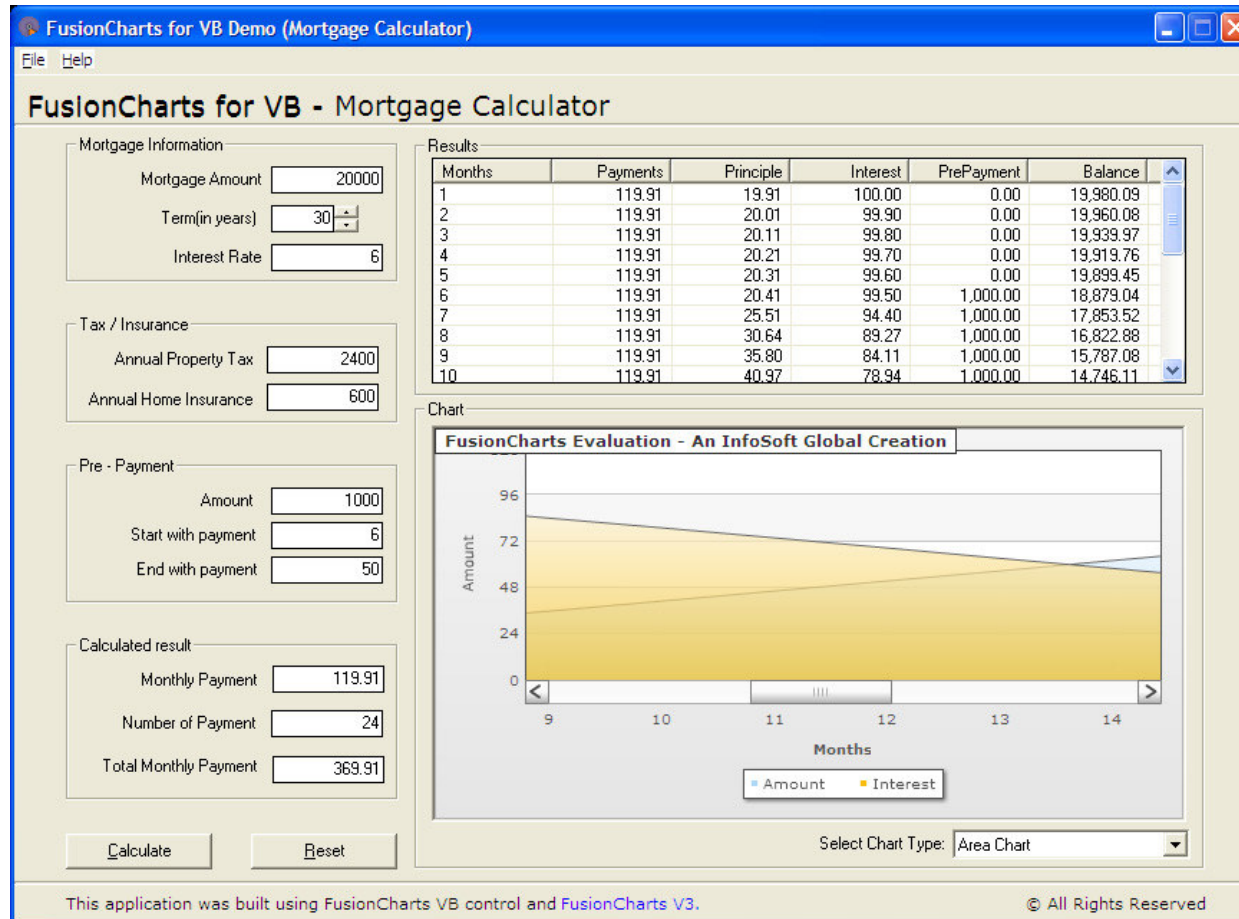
FusionCharts for VB Demo (Mortgage Calculator)

File Help

FusionCharts for VB - Mortgage Calculator

Mortgage Information

Mortgage Amount 20000

Term(in years) 30

Interest Rate 6

Tax / Insurance

Annual Property Tax 2400

Annual Home Insurance 600

Pre - Payment

Amount 1000

Start with payment 6

End with payment 50

Calculated result

Monthly Payment 119.91

Number of Payment 24

Total Monthly Payment 369.91

Calculate

Reset

Results

| Months | Payments | Principle | Interest | PrePayment | Balance |
|---|---|---|---|---|---|
| 1 | 119.91 | 19.91 | 100.00 | 0.00 | 19,980.09 |
| 2 | 119.91 | 20.01 | 99.90 | 0.00 | 19,960.08 |
| 3 | 119.91 | 20.11 | 99.80 | 0.00 | 19,939.97 |
| 4 | 119.91 | 20.21 | 99.70 | 0.00 | 19,919.76 |
| 5 | 119.91 | 20.31 | 99.60 | 0.00 | 19,899.45 |
| 6 | 119.91 | 20.41 | 99.50 | 1,000.00 | 18,879.04 |
| 7 | 119.91 | 25.51 | 94.40 | 1,000.00 | 17,853.52 |
| 8 | 119.91 | 30.64 | 89.27 | 1,000.00 | 16,822.88 |
| 9 | 119.91 | 35.80 | 84.11 | 1,000.00 | 15,787.08 |
| 10 | 119.91 | 40.97 | 78.94 | 1,000.00 | 14,746.11 |

Chart

FusionCharts Evaluation - An InfoSoft Global Creation

96
72
48
24
0

Amount

9 10 11 12 13 14

Months

Amount Interest

Select Chart Type: Area Chart

This application was built using FusionCharts VB control and FusionCharts V3.

© All Rights Reserved